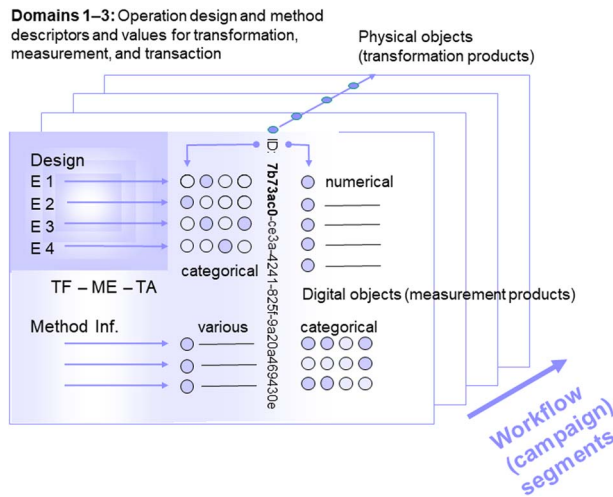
**Domains 1–3:** Operation design and method descriptors and values for transformation, measurement, and transaction

Physical objects (transformation products)

Design
E 1
E 2
E 3
E 4

categorical

TF – ME – TA

ID: **7b73ac0**-ce3a-4241-825f-9a20a469430e

numerical

Digital objects (measurement products)

Method Inf.

various

categorical

Workflow (campaign) segments